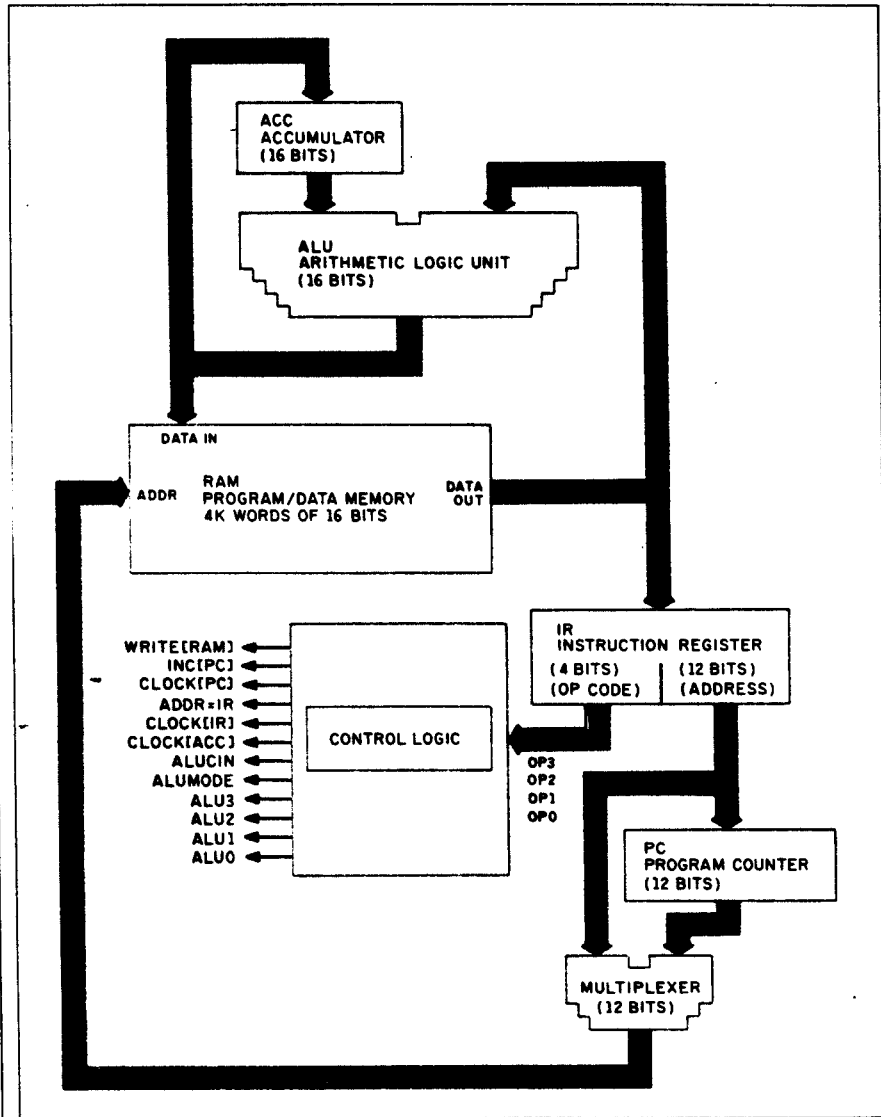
ACC
ACCUMULATOR
(16 BITS)

ALU
ARITHMETIC LOGIC UNIT
(16 BITS)

DATA IN

ADDR

RAM
PROGRAM/DATA MEMORY
4K WORDS OF 16 BITS

DATA OUT

IR
INSTRUCTION REGISTER
(4 BITS) (OP CODE)
(12 BITS) (ADDRESS)

WRITE[RAM]
INC[PC]
CLOCK[PC]
ADDR=IR
CLOCK[IR]
CLOCK[ACC]
ALUCIN
ALUMODE
ALU3
ALU2
ALU1
ALU0

CONTROL LOGIC

OP3
OP2
OP1
OP0

PC
PROGRAM COUNTER
(12 BITS)

MULTIPLEXER
(12 BITS)